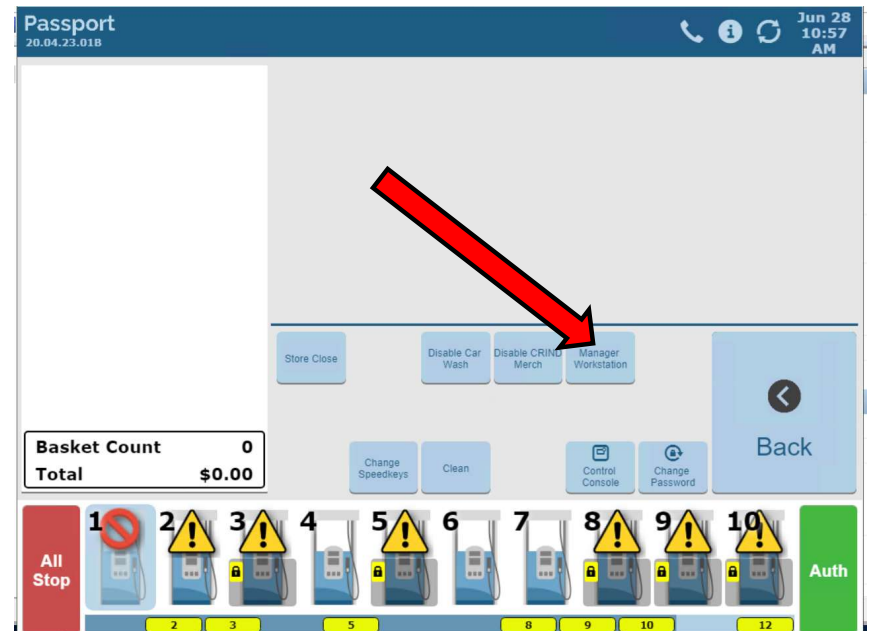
Passport
20.04.23.018

Jun 28
10:57
AM

Store Close

Disable Car Wash

Disable CRIND Merch

Manager Workstation

Back

Basket Count 0
Total $0.00

Change Speedkeys

Clean

Control Console

Change Password

All Stop

1 2 3 4 5 6 7 8 9 10

Auth

2 3 5 8 9 10 12